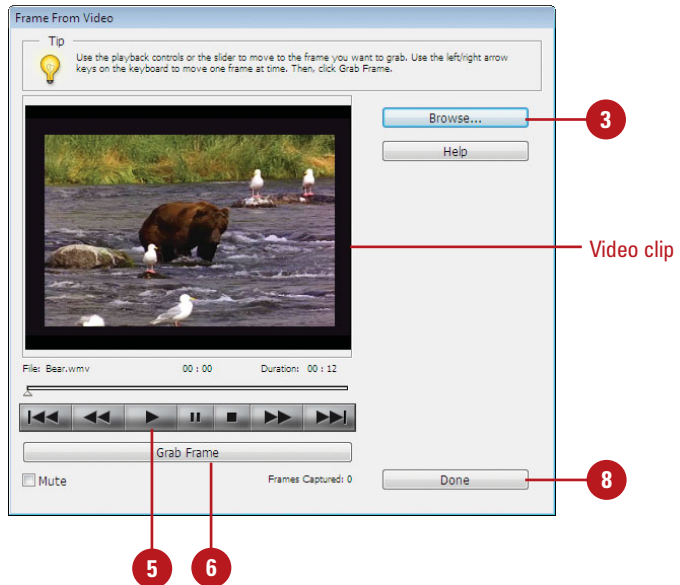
Frame From Video

Tip

Use the playback controls or the slider to move to the frame you want to grab. Use the left/right arrow keys on the keyboard to move one frame at time. Then, click Grab Frame.

Browse...

Help

3

Video clip

File: Bear.wmv

00 : 00

Duration: 00 : 12

Grab Frame

Mute

Frames Captured: 0

Done

8

5

6